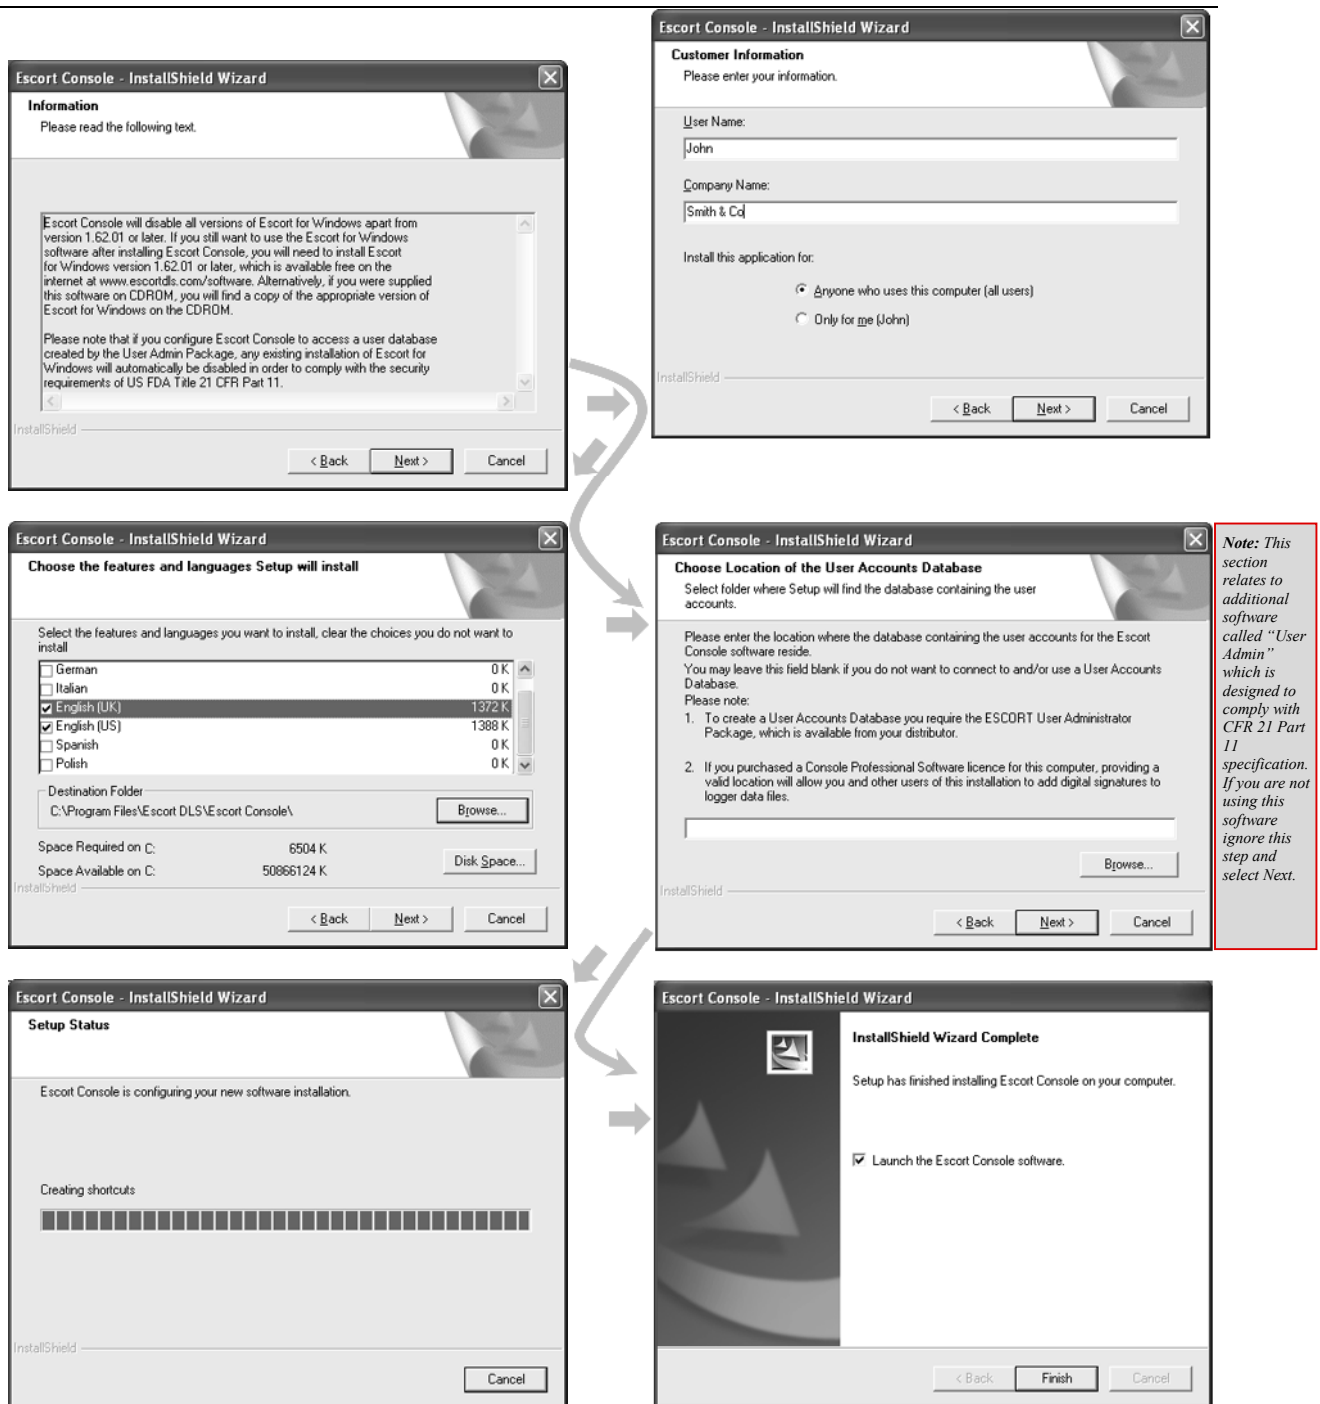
Escort Console - InstallShield Wizard

Information
Please read the following text.

Escort Console will disable all versions of Escort for Windows apart from version 1.62.01 or later. If you still want to use the Escort for Windows software after installing Escort Console, you will need to install Escort for Windows version 1.62.01 or later, which is available free on the internet at www.escortdls.com/software. Alternatively, if you were supplied this software on CDROM, you will find a copy of the appropriate version of Escort for Windows on the CDROM.

Please note that if you configure Escort Console to access a user database created by the User Admin Package, any existing installation of Escort for Windows will automatically be disabled in order to comply with the security requirements of US FDA Title 21 CFR Part 11.

InstallShield

< Back Next > Cancel

Escort Console - InstallShield Wizard

Customer Information
Please enter your information.

User Name:
John

Company Name:
Smith & Co

Install this application for:

Anyone who uses this computer (all users)

Only for me (John)

InstallShield

< Back Next > Cancel

Escort Console - InstallShield Wizard

Choose the features and languages Setup will install

Select the features and languages you want to install, clear the choices you do not want to install

| | | |
|---|---|---|
| German | 0 K |
| Italian | 0 K |
| English (UK) | 1372 K |
| English (US) | 1388 K |
| Spanish | 0 K |
| Polish | 0 K |

Destination Folder
C:\Program Files\Escort DLS\Escort Console\

Browse...

Space Required on C: 6504 K
Space Available on C: 50866124 K

Disk Space...

InstallShield

< Back Next > Cancel

Escort Console - InstallShield Wizard

Choose Location of the User Accounts Database
Select folder where Setup will find the database containing the user accounts.

Please enter the location where the database containing the user accounts for the Escort Console software reside.
You may leave this field blank if you do not want to connect to and/or use a User Accounts Database.
Please note:
1. To create a User Accounts Database you require the ESCORT User Administrator Package, which is available from your distributor.

2. If you purchased a Console Professional Software licence for this computer, providing a valid location will allow you and other users of this installation to add digital signatures to logger data files.

Browse...

InstallShield

< Back Next > Cancel

Note: This section relates to additional software called "User Admin" which is designed to comply with CFR 21 Part 11 specification. If you are not using this software ignore this step and select Next.

Escort Console - InstallShield Wizard

Setup Status

Escort Console is configuring your new software installation.

Creating shortcuts

InstallShield

Cancel

Escort Console - InstallShield Wizard

InstallShield Wizard Complete

Setup has finished installing Escort Console on your computer.

Launch the Escort Console software.

< Back Finish Cancel